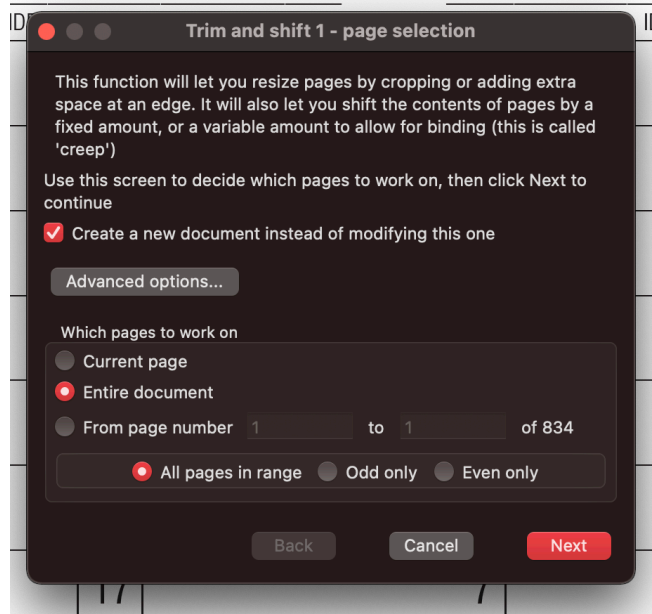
Trim and shift 1 - page selection

This function will let you resize pages by cropping or adding extra space at an edge. It will also let you shift the contents of pages by a fixed amount, or a variable amount to allow for binding (this is called 'creep')

Use this screen to decide which pages to work on, then click Next to continue

Create a new document instead of modifying this one

Advanced options...

Which pages to work on

Current page

Entire document

From page number 1 to 1 of 834

All pages in range Odd only Even only

Back Cancel Next